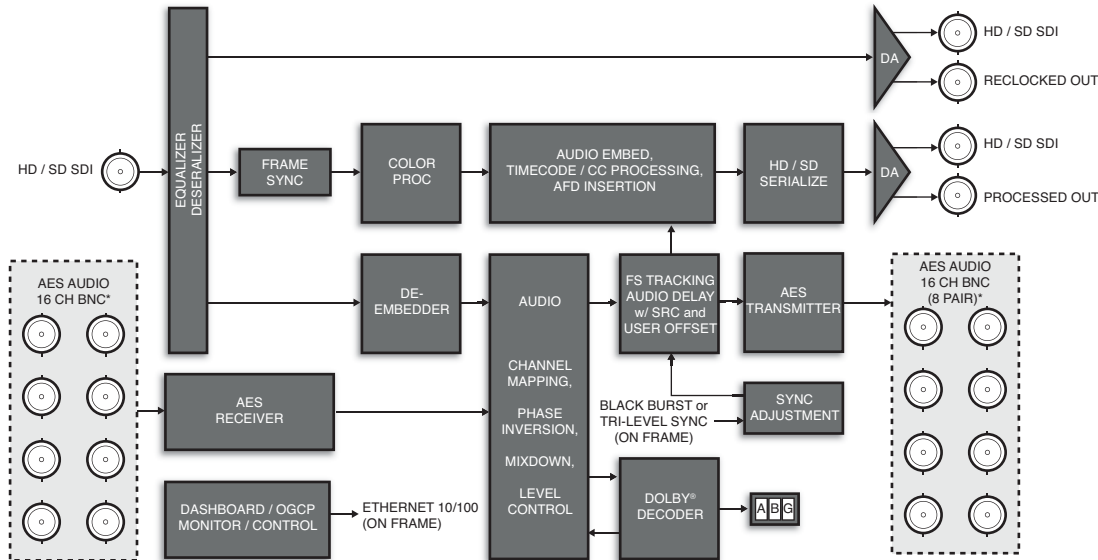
HD / SD SDI

EQUALIZER DESERIALIZER

FRAME SYNC

COLOR PROC

AUDIO EMBED, TIMECODE / CC PROCESSING, AFD INSERTION

HD / SD SERIALIZE

DA

HD / SD SDI

RECLOCKED OUT

DA

HD / SD SDI

PROCESSED OUT

AES AUDIO 16 CH BNC*

DE-EMBEDDER

AUDIO

CHANNEL MAPPING,

PHASE INVERSION,

MIXDOWN,

LEVEL CONTROL

FS TRACKING AUDIO DELAY w/ SRC and USER OFFSET

AES TRANSMITTER

AES AUDIO 16 CH BNC (8 PAIR)*

AES RECEIVER

BLACK BURST or TRI-LEVEL SYNC (ON FRAME)

SYNC ADJUSTMENT

DASHBOARD / OGCP MONITOR / CONTROL

ETHERNET 10/100 (ON FRAME)

DOLBY® DECODER

A B G